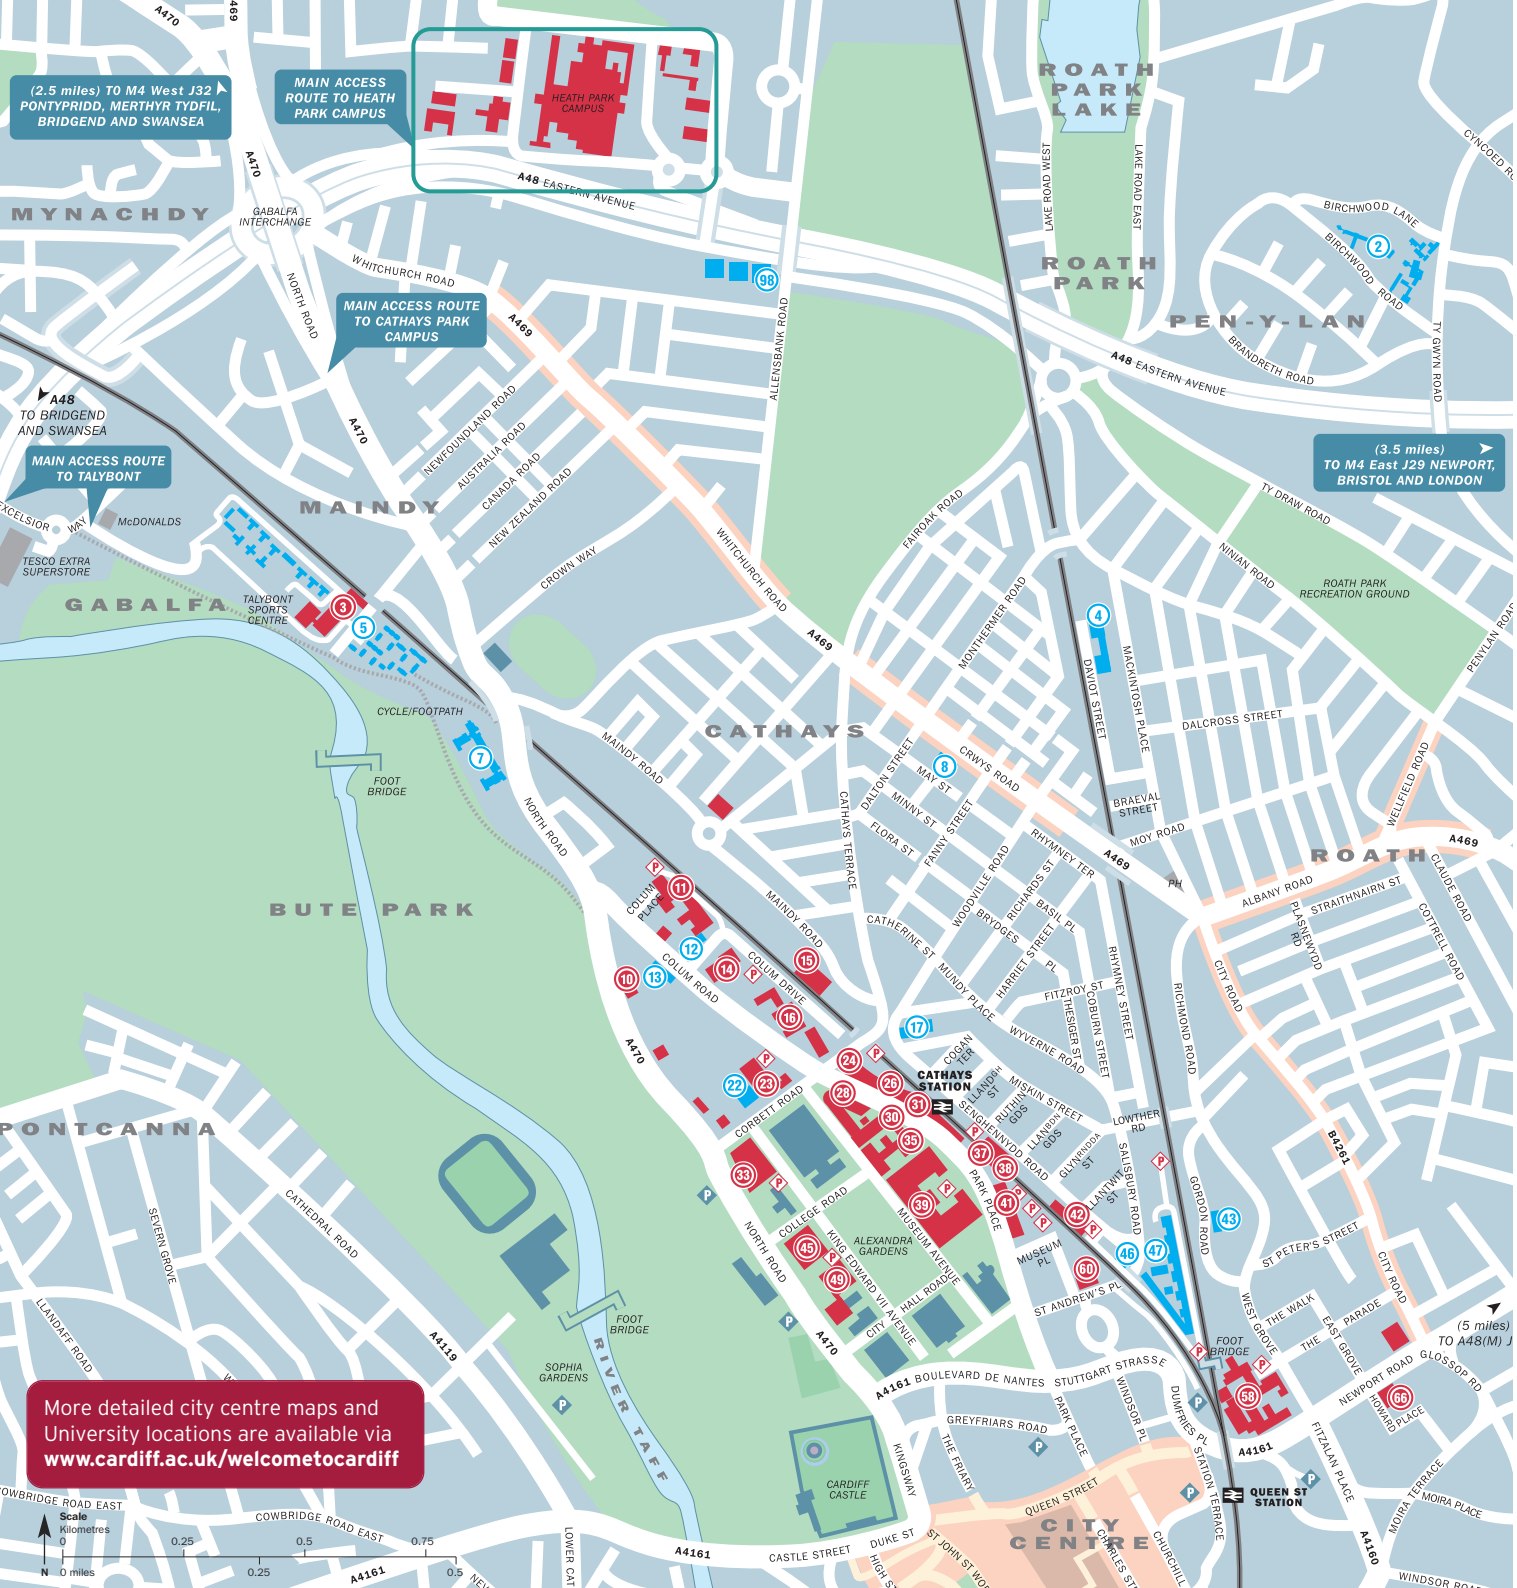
(2.5 miles) TO M4 West J32 PONTYPRIDD, MERTHYR TYDFIL, BRIDGEND AND SWANSEA

MAIN ACCESS ROUTE TO HEATH PARK CAMPUS

HEATH PARK CAMPUS

MAIN ACCESS ROUTE TO CATHAYS PARK CAMPUS

MAIN ACCESS ROUTE TO TALYBONT

A48 TO BRIDGEND AND SWANSEA

(3.5 miles) TO M4 East J29 NEWPORT, BRISTOL AND LONDON

(5 miles) TO A48(M) J

A470
A469
A48 EASTERN AVENUE
MYNACHDY
GABALFA INTERCHANGE
NORTH ROAD
WHITCHURCH ROAD
A469
ALLENSBANK ROAD
ROATH PARK LAKE
LAKE ROAD WEST
LAKE ROAD EAST
ROATH PARK
PEN-Y-LAN
CYNCOED R
BIRCHWOOD LANE
BIRCHWOOD ROAD
BRANDRETH ROAD
TY GWYN ROAD
A48 EASTERN AVENUE
NEWFOUNDLAND ROAD
AUSTRALIA ROAD
CANADA ROAD
NEW ZEALAND ROAD
A470
MAINDY
EXCELSIOR
WAY
McDONALDS
TESCO EXTRA SUPERSTORE
GABALFA
TALYBONT SPORTS CENTRE
CROWN WAY
WHITCHURCH ROAD
A469
FAIROAK ROAD
TY DRAW ROAD
NINIAN ROAD
ROATH PARK RECREATION GROUND
PENYLAN ROAD
MONTHERMER ROAD
DAVIOT STREET
MACKINTOSH PLACE
DALCROSS STREET
CYCLE/FOOTPATH
FOOT BRIDGE
MAINDY ROAD
CATHAYS
DALTON STREET
MAY ST
MINNY ST
FLORA ST
FANNY STREET
CRWYS ROAD
BRAEVAL STREET
MOY ROAD
WELLFIELD ROAD
A469
ROATH
CATHAYS TERRACE
NORTH ROAD
RHYMNEY TER
A469
PH
ALBANY ROAD
STRAITHNAIRN ST
CLAUDE ROAD
BUTE PARK
COLUM PLACE
MAINDY ROAD
WOODVILLE ROAD
RICHARDS ST
BRYDGES
BASIL PL
CATHERINE ST
HARRIET STREET
PL
PLASNEWYDD RD
COTTRELL ROAD
CITY ROAD
COLUM ROAD
COLUM DRIVE
MUNDY PLACE
FITZROY ST
THESIGER ST
COBURN STREET
RHYMNEY STREET
RICHMOND ROAD
A470
COGAN TER
WYVERNE ROAD
CATHAYS STATION
LLANDAFF ST
RUTHIN GDS
MISKIN STREET
LLANBLETHIAN GDS
LOWTHER RD
B4261
PONTCANNA
CORBETT ROAD
SENGHENNYDD ROAD
GLYNRHONDDA ST
LANTWIT ST
SALISBURY ROAD
GORDON ROAD
ST PETER'S STREET
PARK PLACE
COLLEGE ROAD
KING EDWARD VII AVENUE
MUSEUM AVENUE
ALEXANDRA GARDENS
MUSEUM PL
ST ANDREW'S PL
CATHEDRAL ROAD
SEVERN GROVE
NORTH ROAD
CITY HALL ROAD
A470
FOOT BRIDGE
WEST GROVE
THE WALK
EAST GROVE
PARADE
THE
CITY ROAD
LLANDAFF ROAD
A4119
SOPHIA GARDENS
RIVER TAFF
A4161 BOULEVARD DE NANTES
STUTTGART STRASSE
WINDSOR PL
DUMFRIES PL
FOOT BRIDGE
NEWPORT ROAD
GLOSSOP RD
HOWARD PLACE
GREYFRIARS ROAD
PARK PLACE
THE FRIARY
KINGSWAY
STATION TERRACE
A4161
FITZALAN PLACE
CARDIFF CASTLE
QUEEN STREET
CITY CENTRE
CHARLES ST
CHURCHILL
QUEEN ST STATION
MOIRA TERRACE
MOIRA PLACE
A4160
WINDSOR ROAD
COWBRIDGE ROAD EAST
COWBRIDGE ROAD EAST
A4161
CASTLE STREET
DUKE ST
HIGH ST
ST JOHN ST
WOR
LOWER CAT
A4161
NE

More detailed city centre maps and University locations are available via www.cardiff.ac.uk/welcometocardiff

N
Scale
Kilometres
0 0.25 0.5 0.75
0 miles 0.25 0.5

2 3 4 5 7 8 10 11 12 13 14 15 16 17 22 23 24 26 28 30 31 33 35 37 38 39 41 42 43 45 46 47 49 58 60 66 98
P